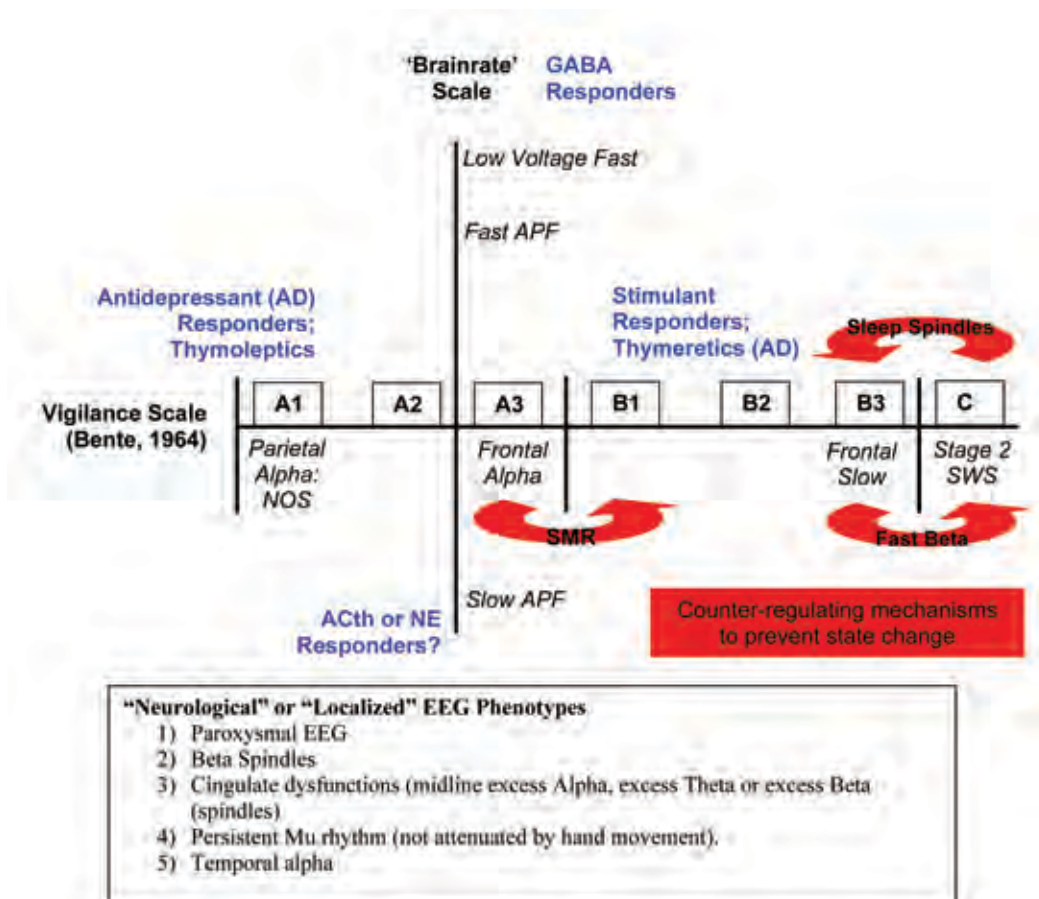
'Brainrate' Scale

GABA Responders

Low Voltage Fast

Fast APF

Antidepressant (AD) Responders; Thymoleptics

Stimulant Responders; Thymeretics (AD)

Sleep Spindles

Vigilance Scale (Bente, 1964)

A1

A2

A3

B1

B2

B3

C

Parietal Alpha: NOS

Frontal Alpha

Frontal Slow

Stage 2 SWS

SMR

Fast Beta

Slow APF

ACth or NE Responders?

Counter-regulating mechanisms to prevent state change

"Neurological" or "Localized" EEG Phenotypes
1) Paroxysmal EEG
2) Beta Spindles
3) Cingulate dysfunctions (midline excess Alpha, excess Theta or excess Beta (spindles)
4) Persistent Mu rhythm (not attenuated by hand movement).
5) Temporal alpha